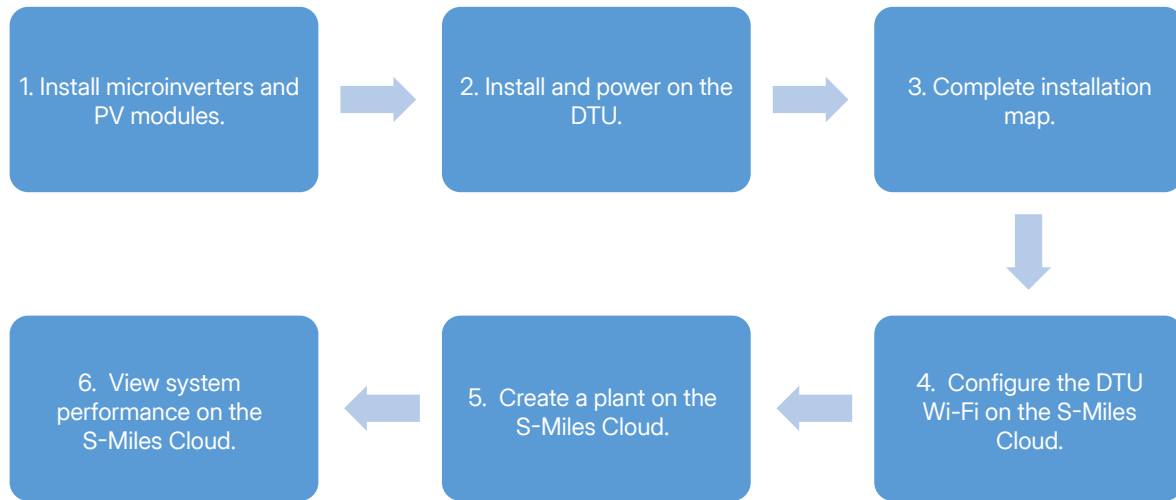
1. Install microinverters and PV modules.

2. Install and power on the DTU.

3. Complete installation map.

4. Configure the DTU Wi-Fi on the S-Miles Cloud.

5. Create a plant on the S-Miles Cloud.

6. View system performance on the S-Miles Cloud.